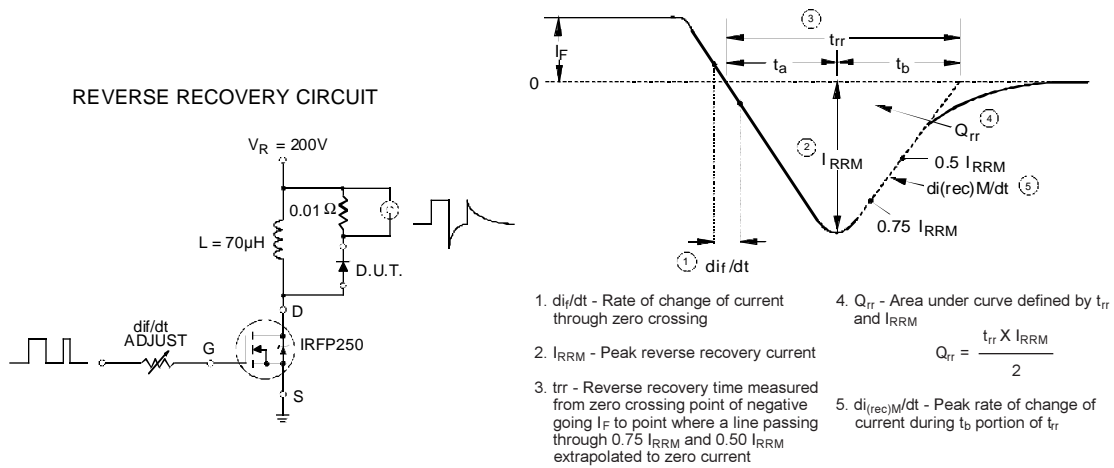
REVERSE RECOVERY CIRCUIT

$V_R$ = 200V

0.01 Ω

L = 70µH

D.U.T.

D

dif/dt ADJUST

G

IRFP250

S

③

$t_{rr}$

$I_F$

$t_a$

$t_b$

0

$Q_{rr}$ ④

② $I_{RRM}$

0.5 $I_{RRM}$

di(rec)M/dt ⑤

0.75 $I_{RRM}$

① $di_f/dt$

1. $di_f/dt$ - Rate of change of current through zero crossing

2. $I_{RRM}$ - Peak reverse recovery current

3. trr - Reverse recovery time measured from zero crossing point of negative going $I_F$ to point where a line passing through 0.75 $I_{RRM}$ and 0.50 $I_{RRM}$ extrapolated to zero current

4. $Q_{rr}$ - Area under curve defined by $t_{rr}$ and $I_{RRM}$

$Q_{rr} = \frac{t_{rr} X I_{RRM}}{2}$

5. $di_{(rec)M}/dt$ - Peak rate of change of current during $t_b$ portion of $t_{rr}$